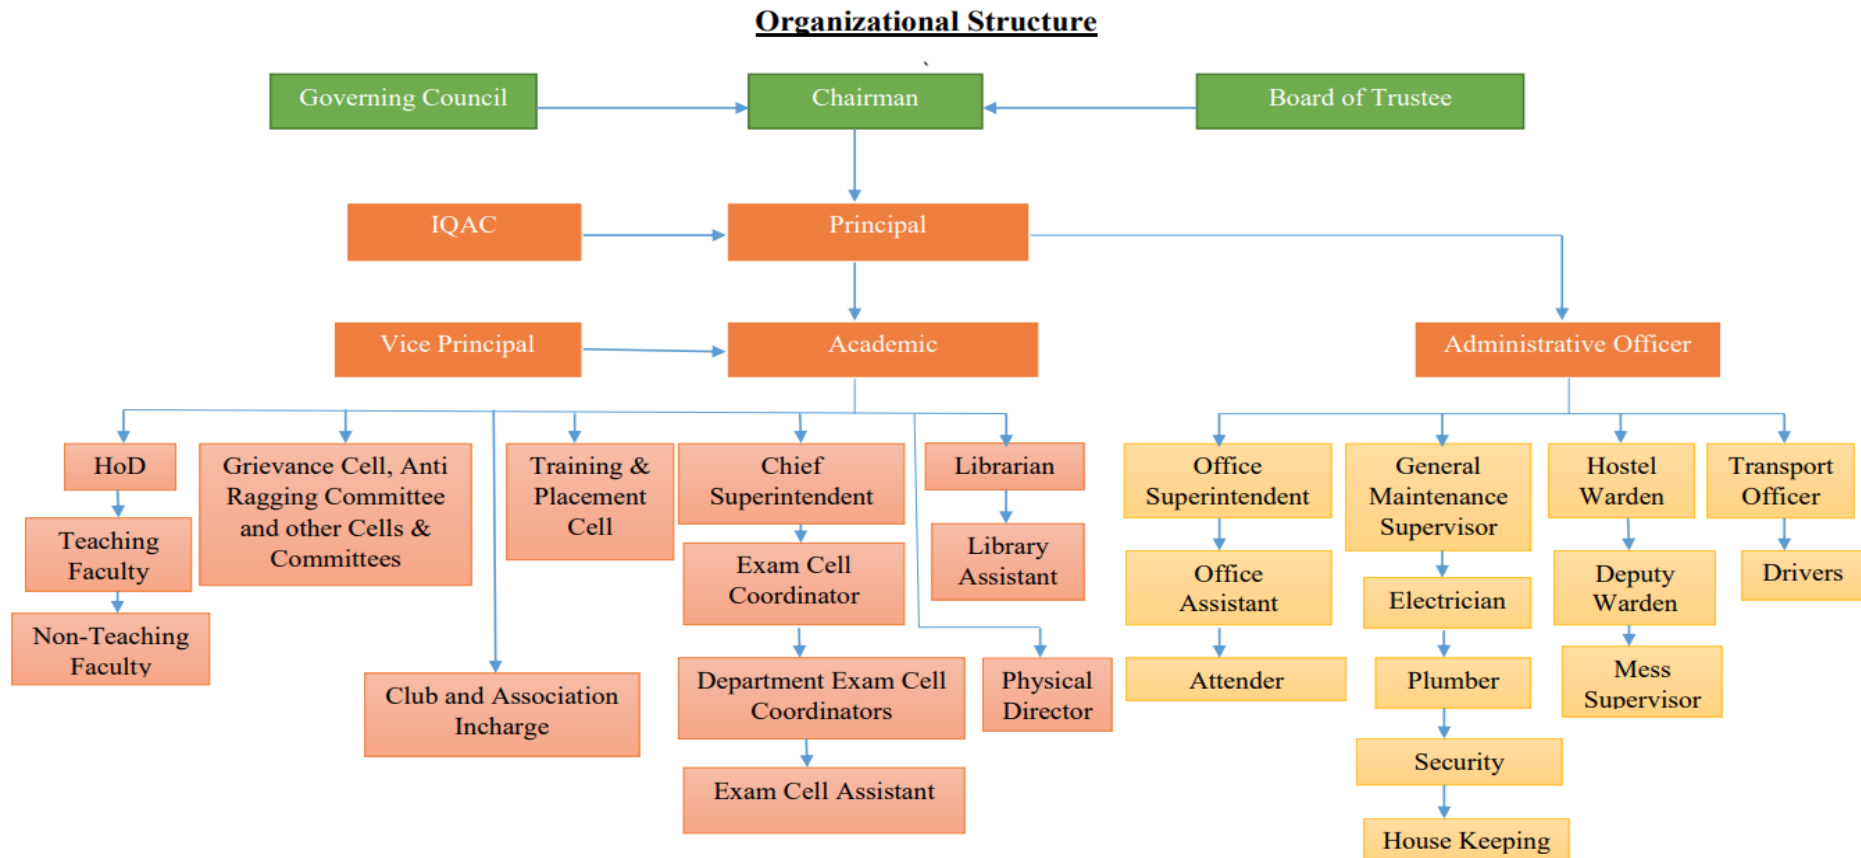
Organizational Structure

Governing Council

Chairman

Board of Trustee

IQAC

Principal

Vice Principal

Academic

Administrative Officer

HoD

Teaching Faculty

Non-Teaching Faculty

Grievance Cell, Anti Ragging Committee and other Cells & Committees

Club and Association Incharge

Training & Placement Cell

Chief Superintendent

Exam Cell Coordinator

Department Exam Cell Coordinators

Exam Cell Assistant

Librarian

Library Assistant

Physical Director

Office Superintendent

Office Assistant

Attender

General Maintenance Supervisor

Electrician

Plumber

Security

House Keeping

Hostel Warden

Deputy Warden

Mess Supervisor

Transport Officer

Drivers